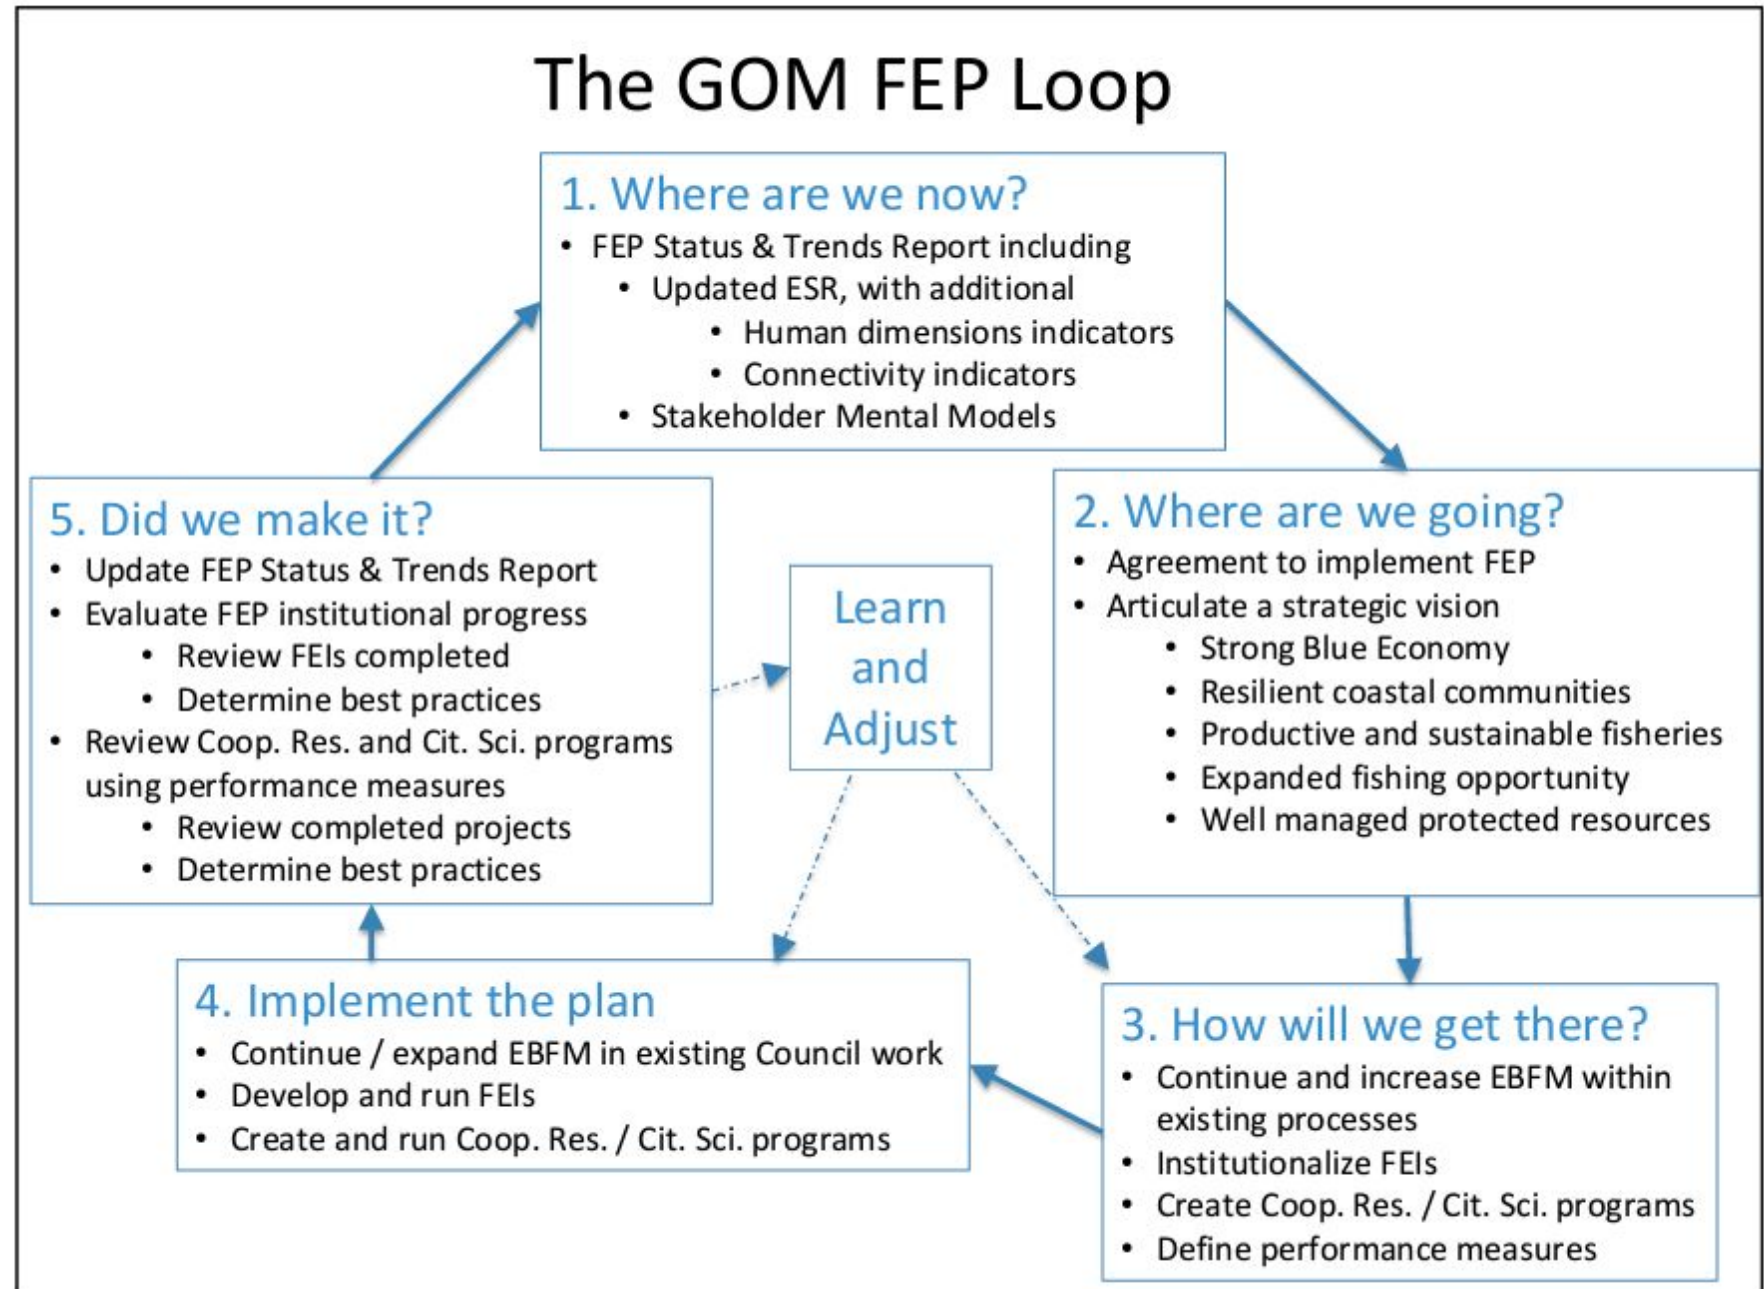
The GOM FEP Loop

1. Where are we now?
- FEP Status & Trends Report including
  - Updated ESR, with additional
    - Human dimensions indicators
    - Connectivity indicators
  - Stakeholder Mental Models

2. Where are we going?
- Agreement to implement FEP
- Articulate a strategic vision
  - Strong Blue Economy
  - Resilient coastal communities
  - Productive and sustainable fisheries
  - Expanded fishing opportunity
  - Well managed protected resources

3. How will we get there?
- Continue and increase EBFM within existing processes
- Institutionalize FEIs
- Create Coop. Res. / Cit. Sci. programs
- Define performance measures

4. Implement the plan
- Continue / expand EBFM in existing Council work
- Develop and run FEIs
- Create and run Coop. Res. / Cit. Sci. programs

5. Did we make it?
- Update FEP Status & Trends Report
- Evaluate FEP institutional progress
  - Review FEIs completed
  - Determine best practices
- Review Coop. Res. and Cit. Sci. programs using performance measures
  - Review completed projects
  - Determine best practices

Learn and Adjust